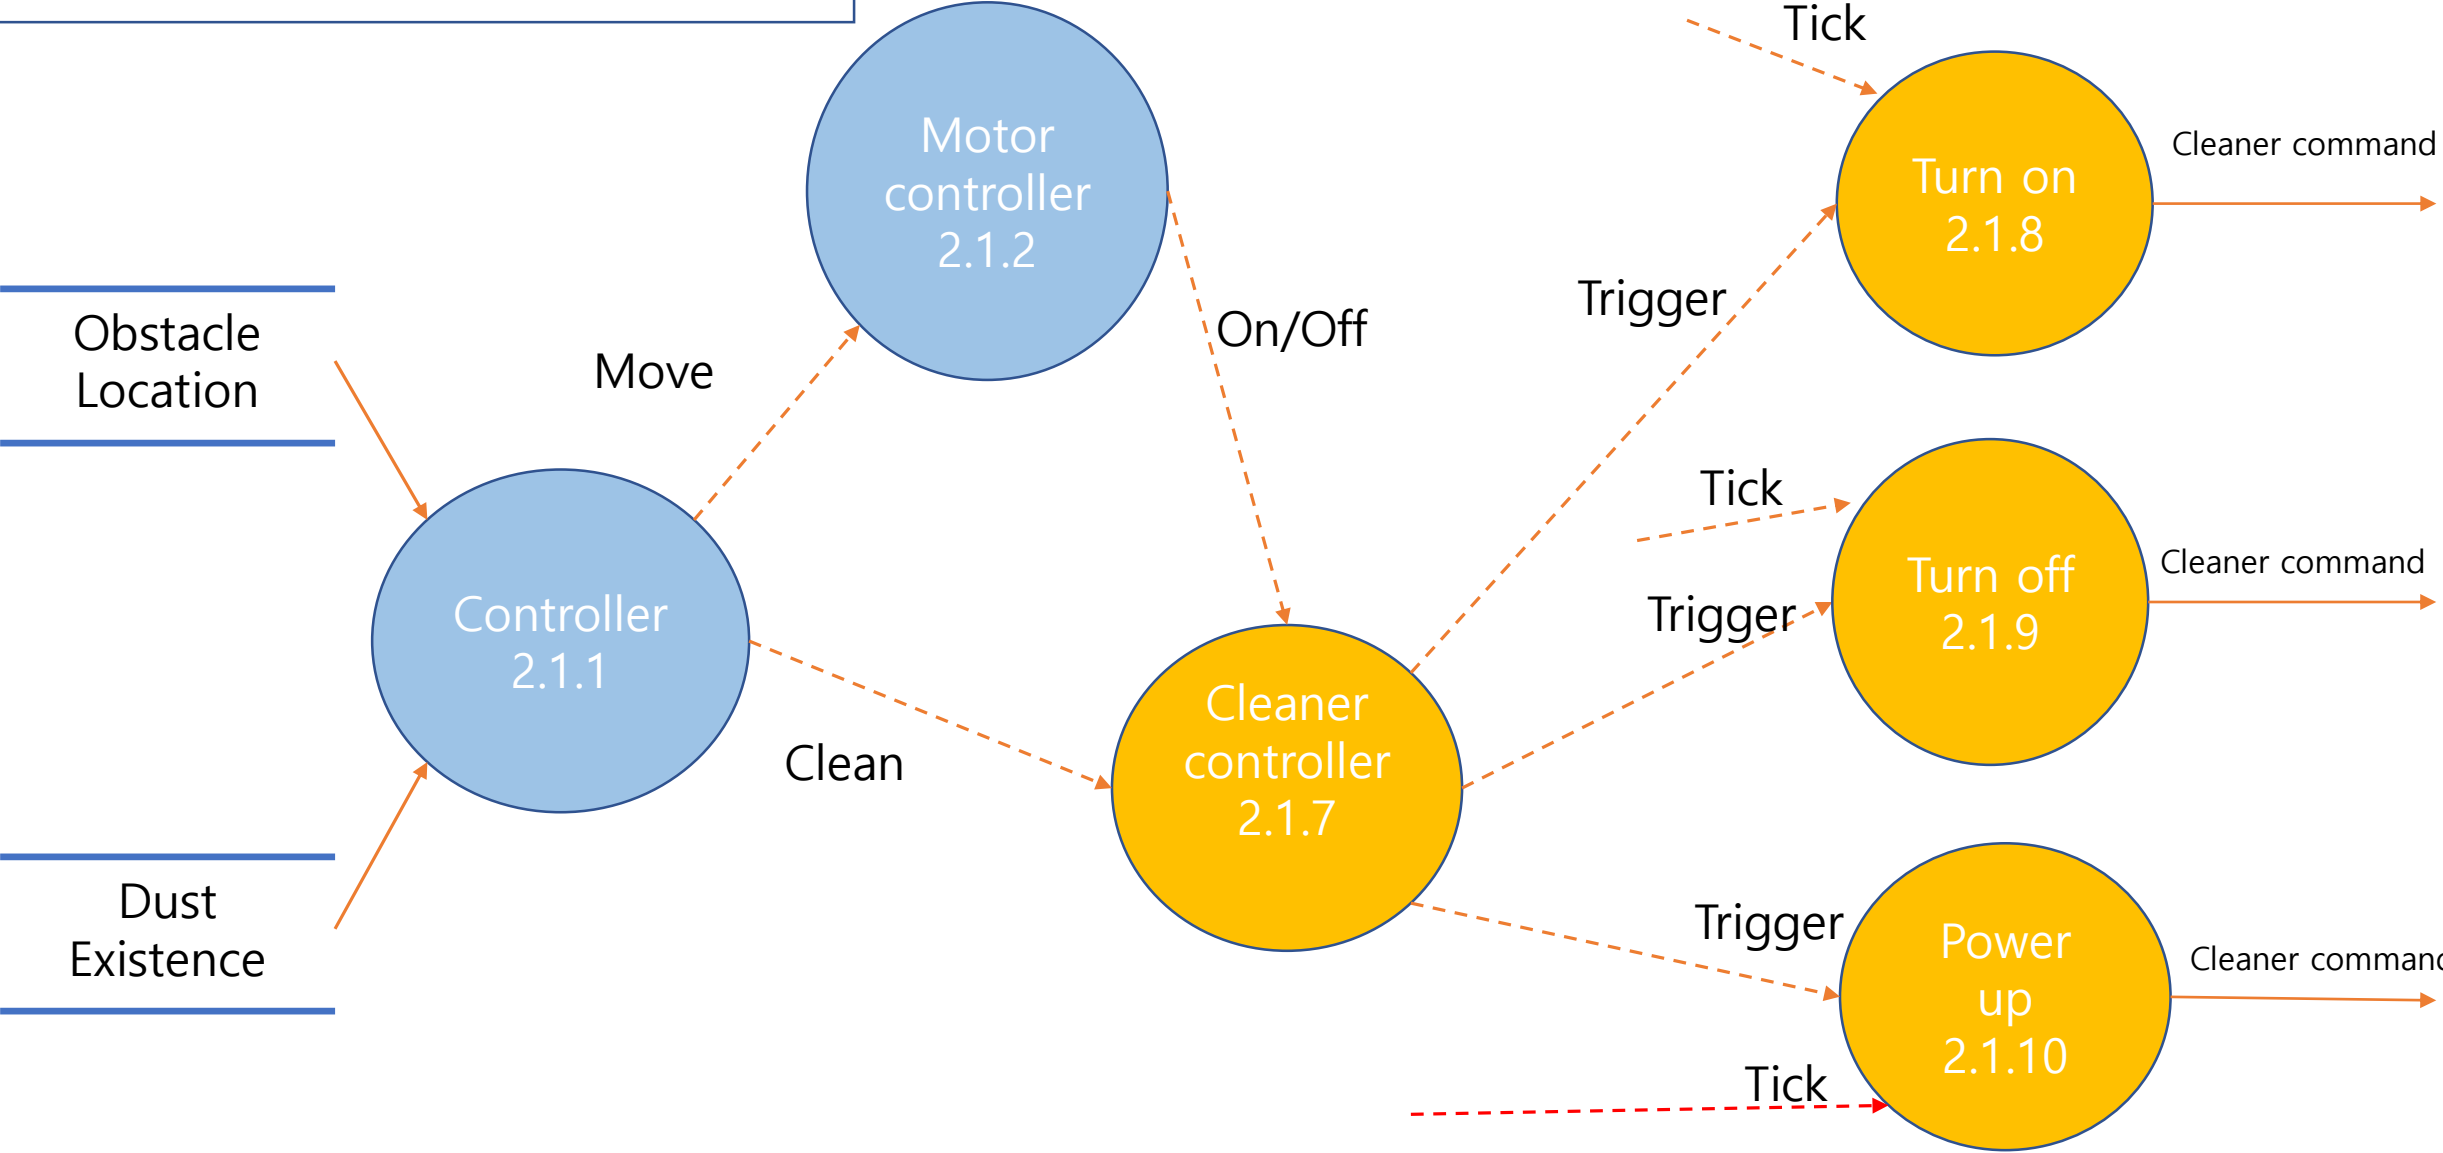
Tick

Motor controller 2.1.2

Turn on 2.1.8

Cleaner command

Obstacle Location

Move

On/Off

Trigger

Tick

Controller 2.1.1

Turn off 2.1.9

Cleaner command

Trigger

Clean

Cleaner controller 2.1.7

Dust Existence

Trigger

Power up 2.1.10

Cleaner comman

Tick